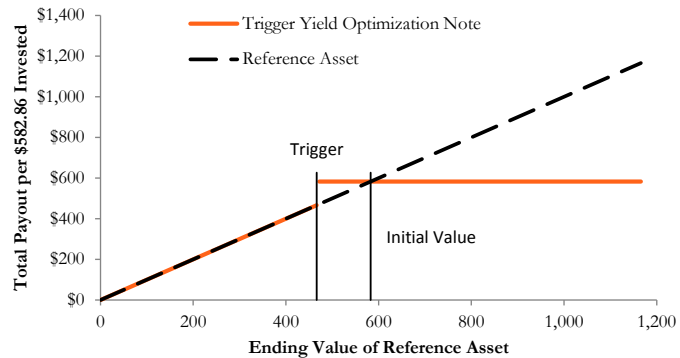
Trigger Yield Optimization Note

Reference Asset

Total Payout per $582.86 Invested

$1,400
$1,200
$1,000
$800
$600
$400
$200
$0

Trigger

Initial Value

0
200
400
600
800
1,000
1,200

Ending Value of Reference Asset